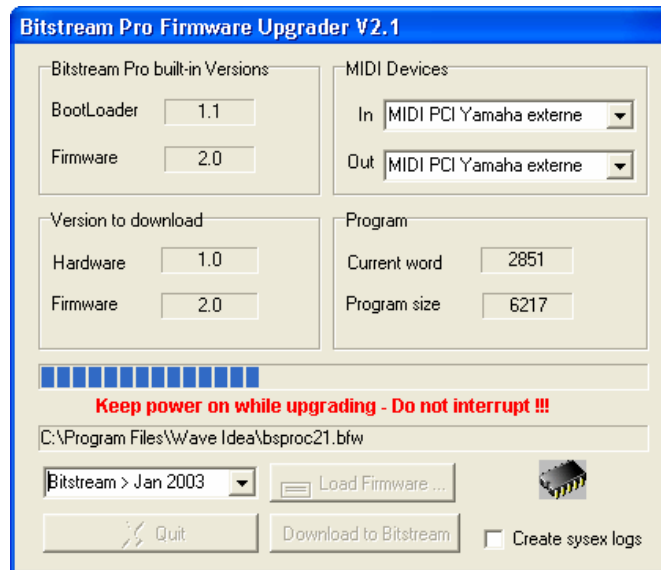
Bitstream Pro Firmware Upgrader V2.1

Bitstream Pro built-in Versions

BootLoader 1.1

Firmware 2.0

MIDI Devices

In MIDI PCI Yamaha externe

Out MIDI PCI Yamaha externe

Version to download

Hardware 1.0

Firmware 2.0

Program

Current word 2851

Program size 6217

Keep power on while upgrading - Do not interrupt !!!

C:\Program Files\Wave Idea\bsproc21.bfw

Bitstream > Jan 2003

Load Firmware ...

Quit

Download to Bitstream

Create sysex logs